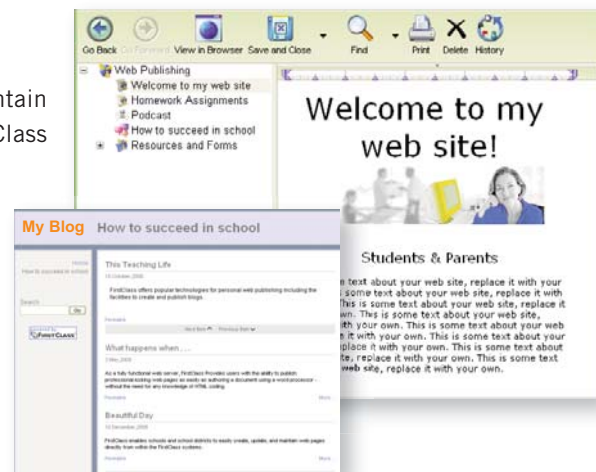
ntain
Class

Go Back Go Forward View in Browser Save and Close Find Print Delete History

Web Publishing
Welcome to my web site
Homework Assignments
Podcast
How to succeed in school
Resources and Forms

Welcome to my web site!

Students & Parents

n text about your web site, replace it with your some text about your web site, replace it with This is some text about your web site, replace it wn. This is some text about your web site, ith your own. This is some text about your e it with your own. This is some text about your place it with your own. This is some text about ite, replace it with your own. This is some text web site, replace it with your own.

My Blog How to succeed in school

Home
How to succeed in school

Search
Go

FirstClass

This Teaching Life
10 October, 2008
FirstClass offers popular technologies for personal web publishing including the facilities to create and publish blogs.
Permalink
Next Item Previous Item

What happens when . . .
2 May, 2008
As a fully functional web server, FirstClass Provides user with the ability to publish professional looking web pages as easily as authoring a document using a word processor - without the need for any knowledge of HTML coding.
Permalink More

Beautiful Day
10 December, 2008
FirstClass enables schools and school districts to easily create, update, and maintain web pages directly from within the FirstClass systems.
Permalink More